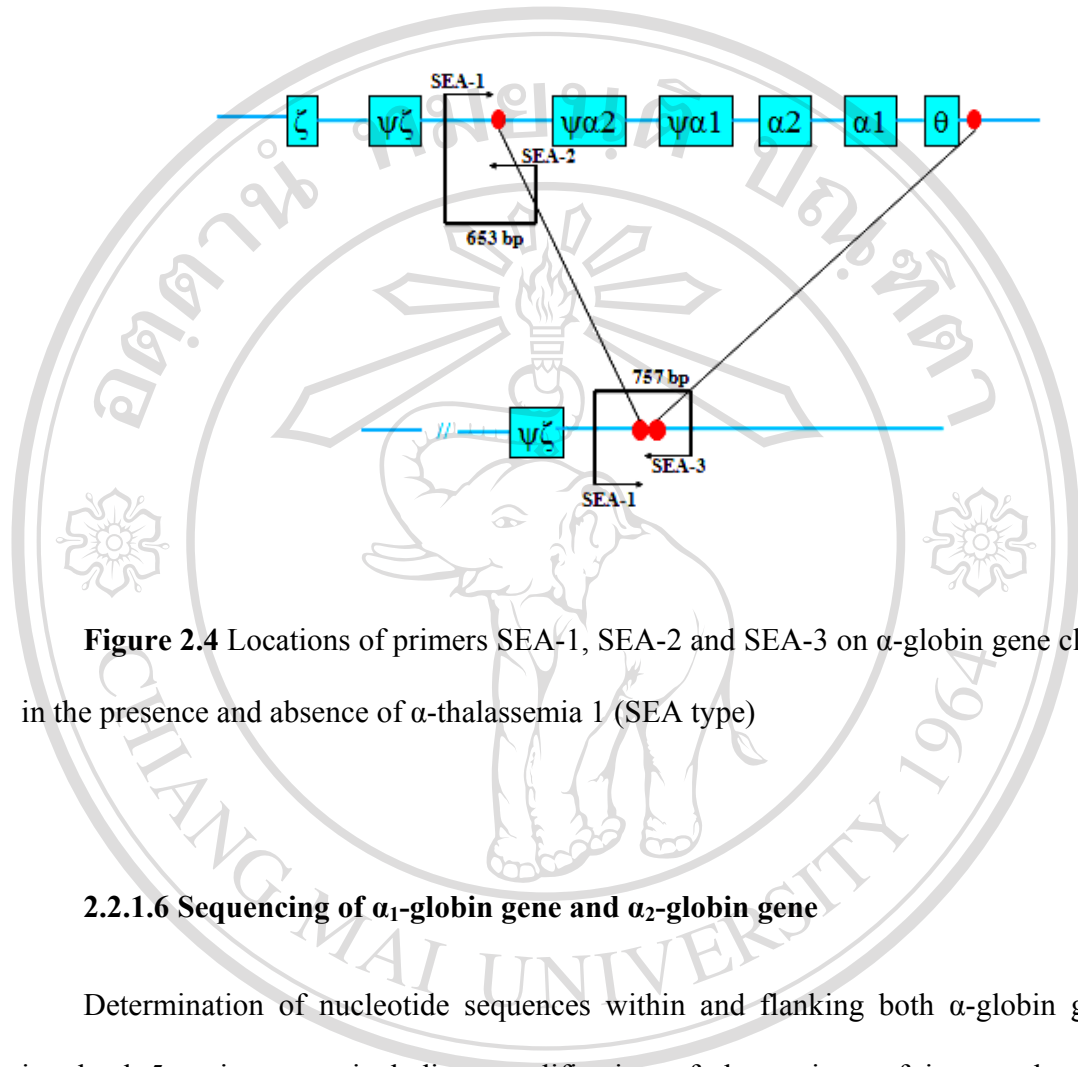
SEA-1

ζ ψζ ψα2 ψα1 α2 α1 θ

SEA-2

653 bp

757 bp

ψζ

SEA-3

SEA-1

CHIANG MAI UNIVERSITY 1964

**Figure 2.4** Locations of primers SEA-1, SEA-2 and SEA-3 on α-globin gene cl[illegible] in the presence and absence of α-thalassemia 1 (SEA type)

**2.2.1.6 Sequencing of $\alpha_1$-globin gene and $\alpha_2$-globin gene**

Determination of nucleotide sequences within and flanking both α-globin g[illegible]